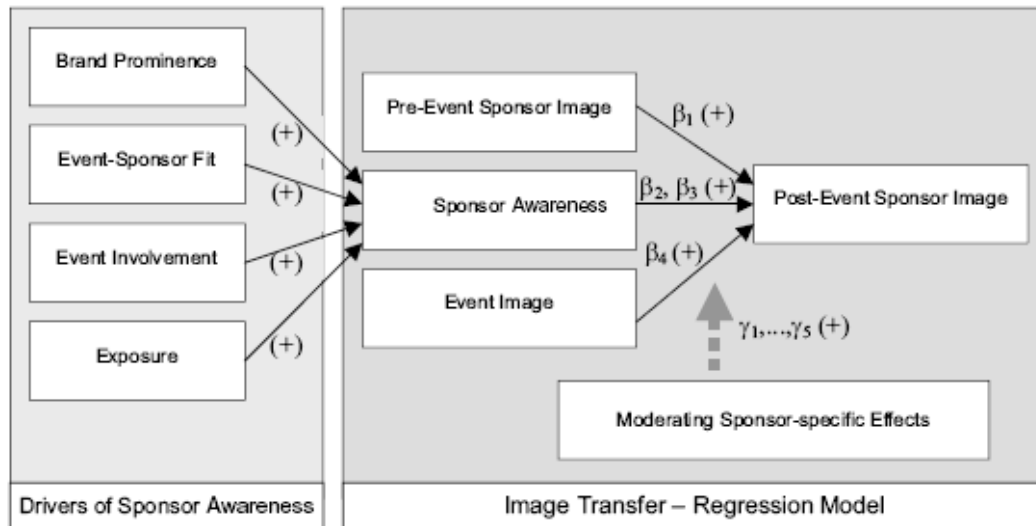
Brand Prominence

Event-Sponsor Fit

Event Involvement

Exposure

(+)

(+)

(+)

(+)

Pre-Event Sponsor Image

Sponsor Awareness

Event Image

$\beta_1$ (+)

$\beta_2$, $\beta_3$ (+)

$\beta_4$ (+)

Post-Event Sponsor Image

$\gamma_1,\ldots,\gamma_5$ (+)

Moderating Sponsor-specific Effects

Drivers of Sponsor Awareness

Image Transfer – Regression Model